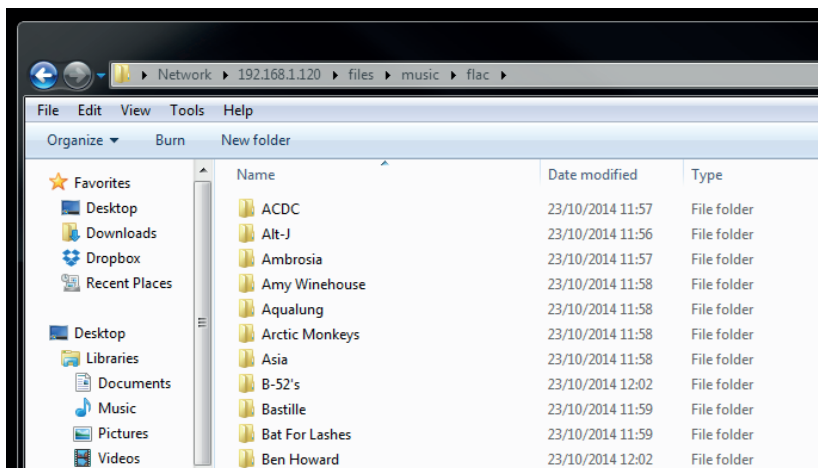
Network ▸ 192.168.1.120 ▸ files ▸ music ▸ flac ▸

File Edit View Tools Help

Organize ▾ Burn New folder

Favorites
Desktop
Downloads
Dropbox
Recent Places

Desktop
Libraries
Documents
Music
Pictures
Videos

| Name | Date modified | Type |
|---|---|---|
| ACDC | 23/10/2014 11:57 | File folder |
| Alt-J | 23/10/2014 11:56 | File folder |
| Ambrosia | 23/10/2014 11:57 | File folder |
| Amy Winehouse | 23/10/2014 11:58 | File folder |
| Aqualung | 23/10/2014 11:58 | File folder |
| Arctic Monkeys | 23/10/2014 11:58 | File folder |
| Asia | 23/10/2014 11:58 | File folder |
| B-52's | 23/10/2014 12:02 | File folder |
| Bastille | 23/10/2014 11:59 | File folder |
| Bat For Lashes | 23/10/2014 11:59 | File folder |
| Ben Howard | 23/10/2014 12:02 | File folder |